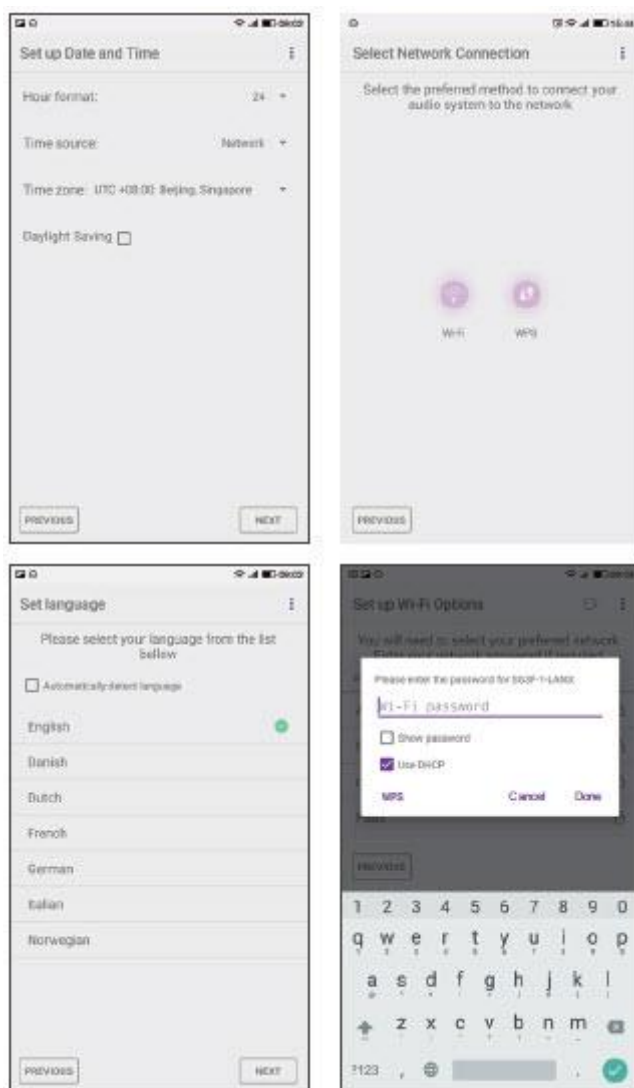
Set up Date and Time

Hour format: 24

Time source: Network

Time zone: UTC +08:00: Beijing, Singapore

Daylight Saving

PREVIOUS

NEXT

Select Network Connection

Select the preferred method to connect your audio system to the network

Wi-Fi

WPS

PREVIOUS

Set language

Please select your language from the list bellow

Automatically detect language

English

Danish

Dutch

French

German

Italian

Norwegian

PREVIOUS

NEXT

Set up Wi-Fi Options

You will need to select your preferred network

Please enter the password for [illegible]

Wi-Fi password

Show password

Use DHCP

WPS

Cancel

Done

PREVIOUS

1 2 3 4 5 6 7 8 9 0

q w e r t y u i o p

a s d f g h j k l

z x c v b n m

?123 ,